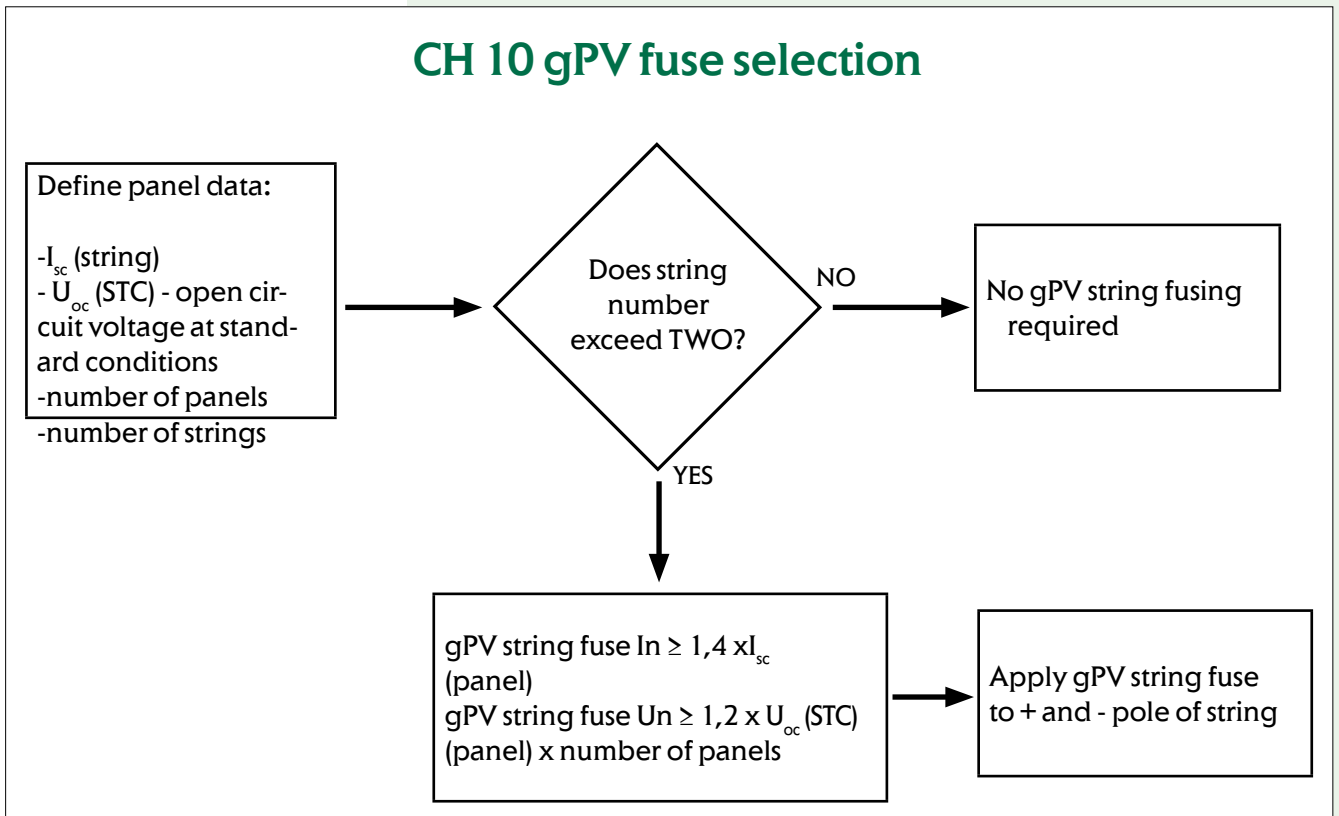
CH 10 gPV fuse selection

Define panel data:

-$I_{sc}$ (string)
- $U_{oc}$ (STC) - open circuit voltage at standard conditions
-number of panels
-number of strings

Does string number exceed TWO?

NO

No gPV string fusing required

YES

gPV string fuse In $\geq$ 1,4 x$I_{sc}$ (panel)
gPV string fuse Un $\geq$ 1,2 x $U_{oc}$ (STC) (panel) x number of panels

Apply gPV string fuse to + and - pole of string